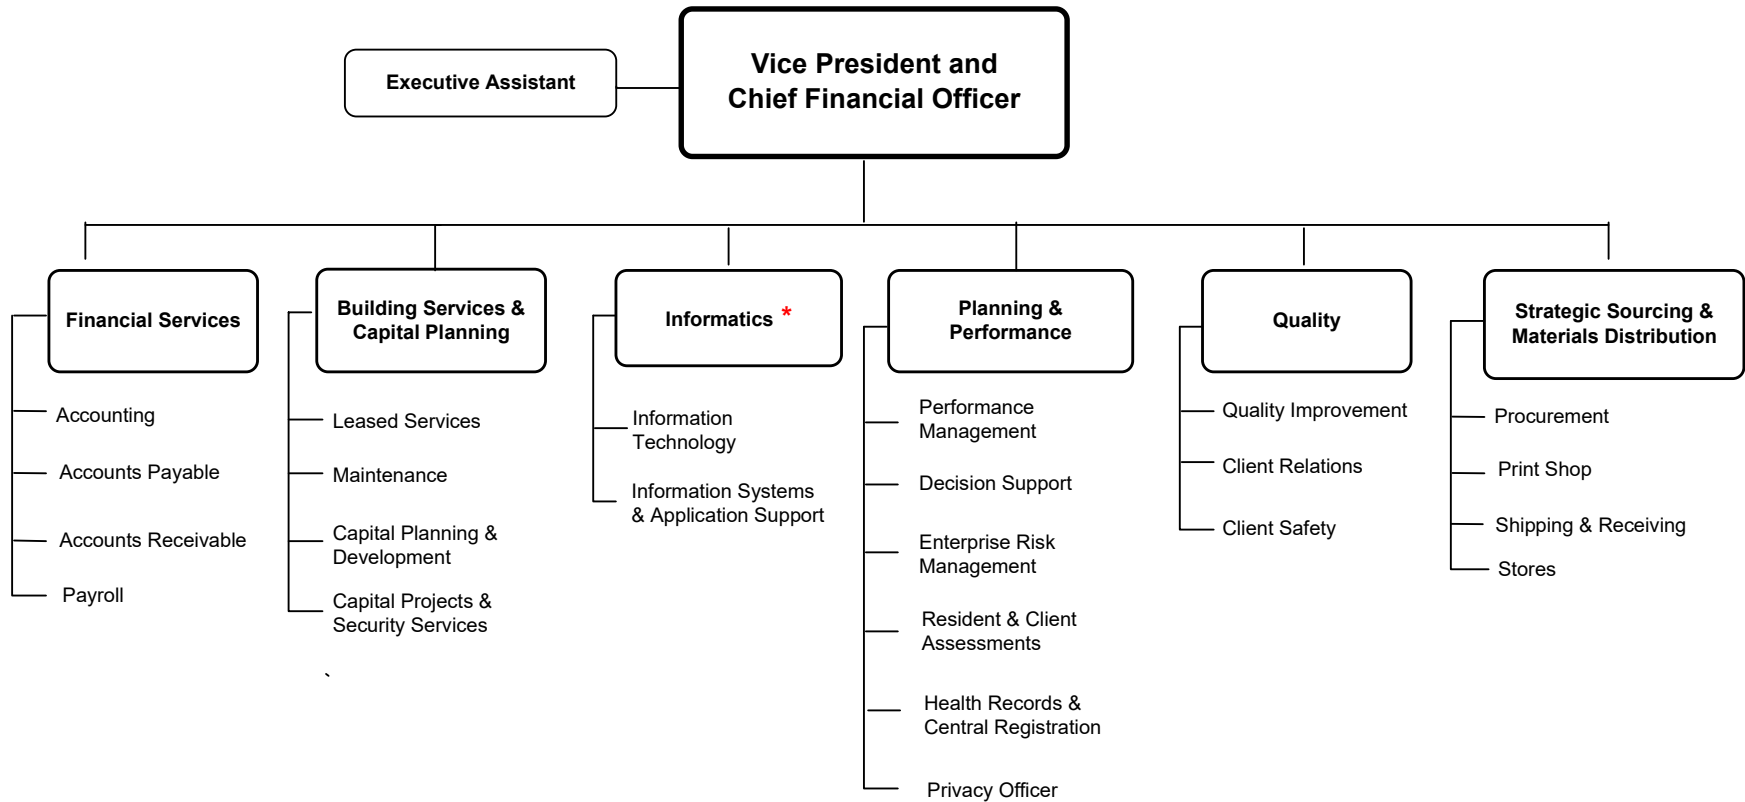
Executive Assistant

Vice President and Chief Financial Officer

Financial Services

Accounting

Accounts Payable

Accounts Receivable

Payroll

Building Services & Capital Planning

Leased Services

Maintenance

Capital Planning & Development

Capital Projects & Security Services

`

Informatics *

Information Technology

Information Systems & Application Support

Planning & Performance

Performance Management

Decision Support

Enterprise Risk Management

Resident & Client Assessments

Health Records & Central Registration

Privacy Officer

Quality

Quality Improvement

Client Relations

Client Safety

Strategic Sourcing & Materials Distribution

Procurement

Print Shop

Shipping & Receiving

Stores